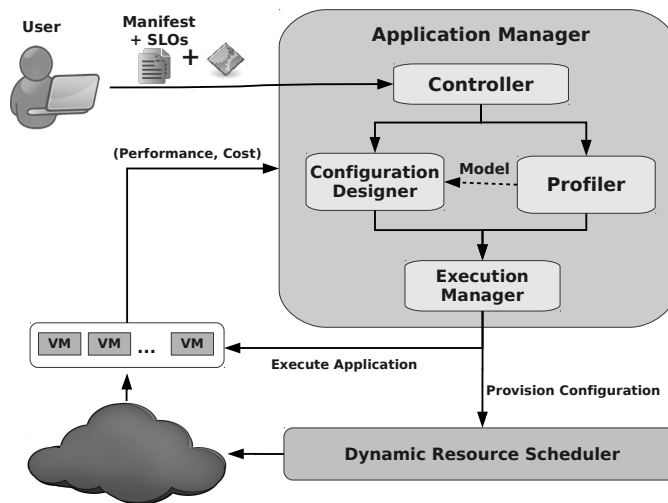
User

Manifest
+ SLOs
+

Application Manager

Controller

(Performance, Cost)

Configuration Designer

Model

Profiler

Execution Manager

VM VM ... VM

Execute Application

Provision Configuration

Dynamic Resource Scheduler